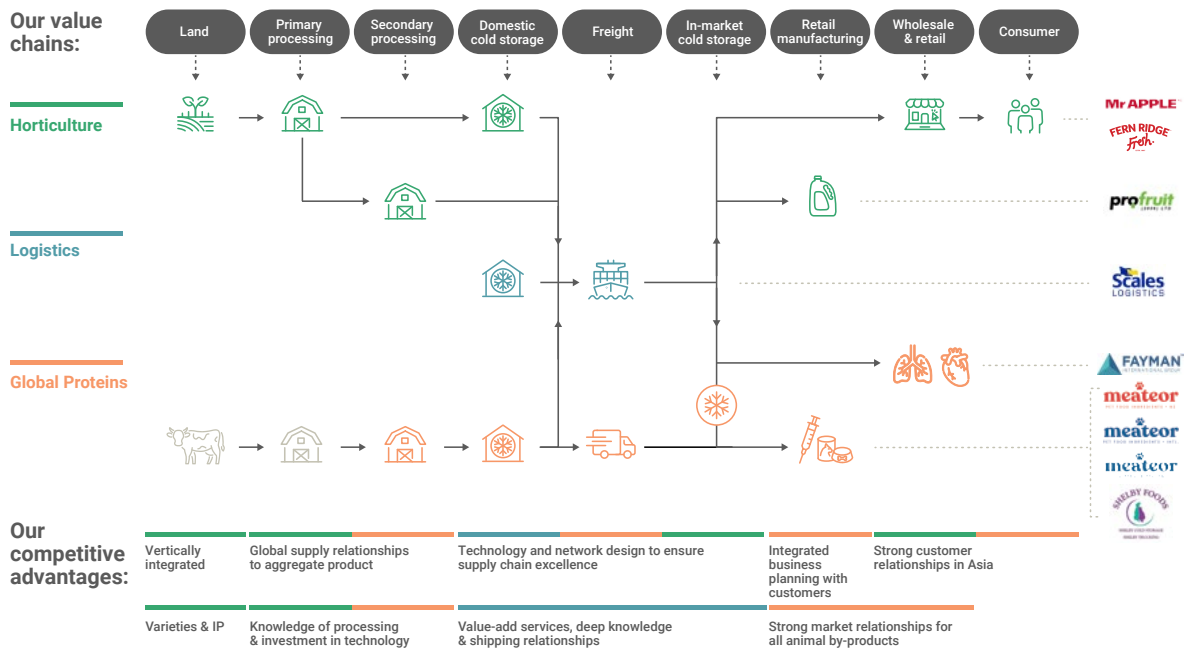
Our value chains:

Land

Primary processing

Secondary processing

Domestic cold storage

Freight

In-market cold storage

Retail manufacturing

Wholesale & retail

Consumer

Horticulture

Logistics

Global Proteins

Mr APPLE

FERN RIDGE Fresh

profruit

Scales LOGISTICS

FAYMAN INTERNATIONAL GROUP

meateor

meateor

meateor

SHELBY FOODS

Our competitive advantages:

Vertically integrated

Global supply relationships to aggregate product

Technology and network design to ensure supply chain excellence

Integrated business planning with customers

Strong customer relationships in Asia

Varieties & IP

Knowledge of processing & investment in technology

Value-add services, deep knowledge & shipping relationships

Strong market relationships for all animal by-products